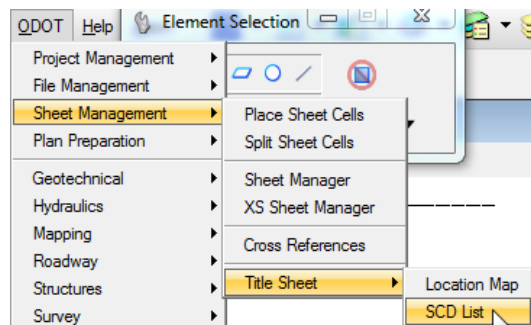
ODOT
Help
Element Selection
Project Management
File Management
Sheet Management
Plan Preparation
Geotechnical
Hydraulics
Mapping
Roadway
Structures
Survey
Place Sheet Cells
Split Sheet Cells
Sheet Manager
XS Sheet Manager
Cross References
Title Sheet
Location Map
SCD List